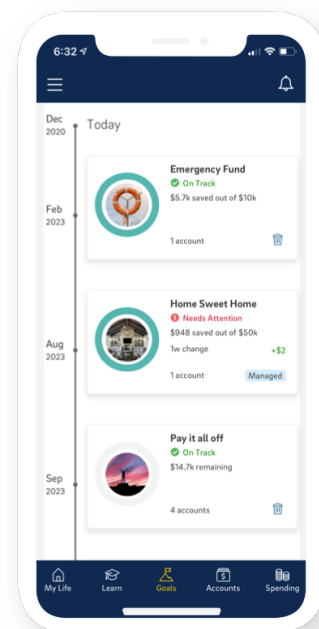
6:32

Dec 2020

Today

Emergency Fund
On Track
$5.7k saved out of $10k

1 account

Feb 2023

Home Sweet Home
Needs Attention
$948 saved out of $50k
1w change +$2

1 account Managed

Aug 2023

Pay it all off
On Track
$14.7k remaining

4 accounts

Sep 2023

My Life Learn Goals Accounts Spending